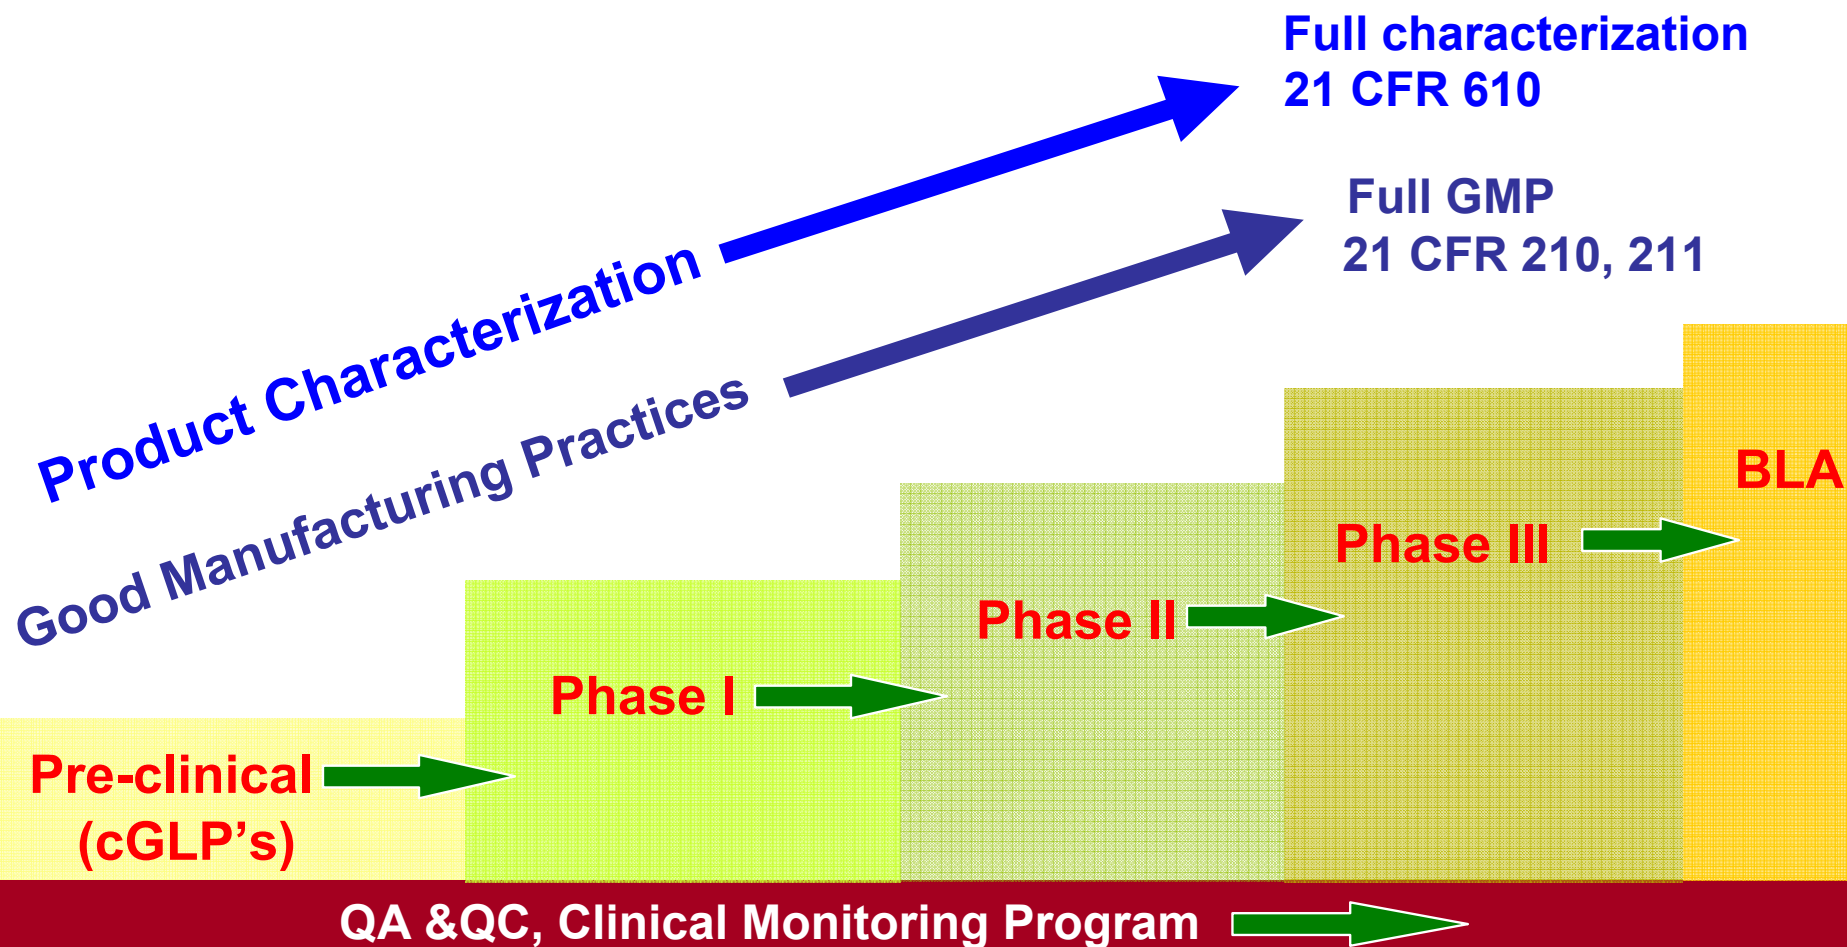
Full characterization
21 CFR 610

Full GMP
21 CFR 210, 211

Product Characterization

Good Manufacturing Practices

BLA

Phase III

Phase II

Phase I

Pre-clinical
(cGLP’s)

QA &QC, Clinical Monitoring Program